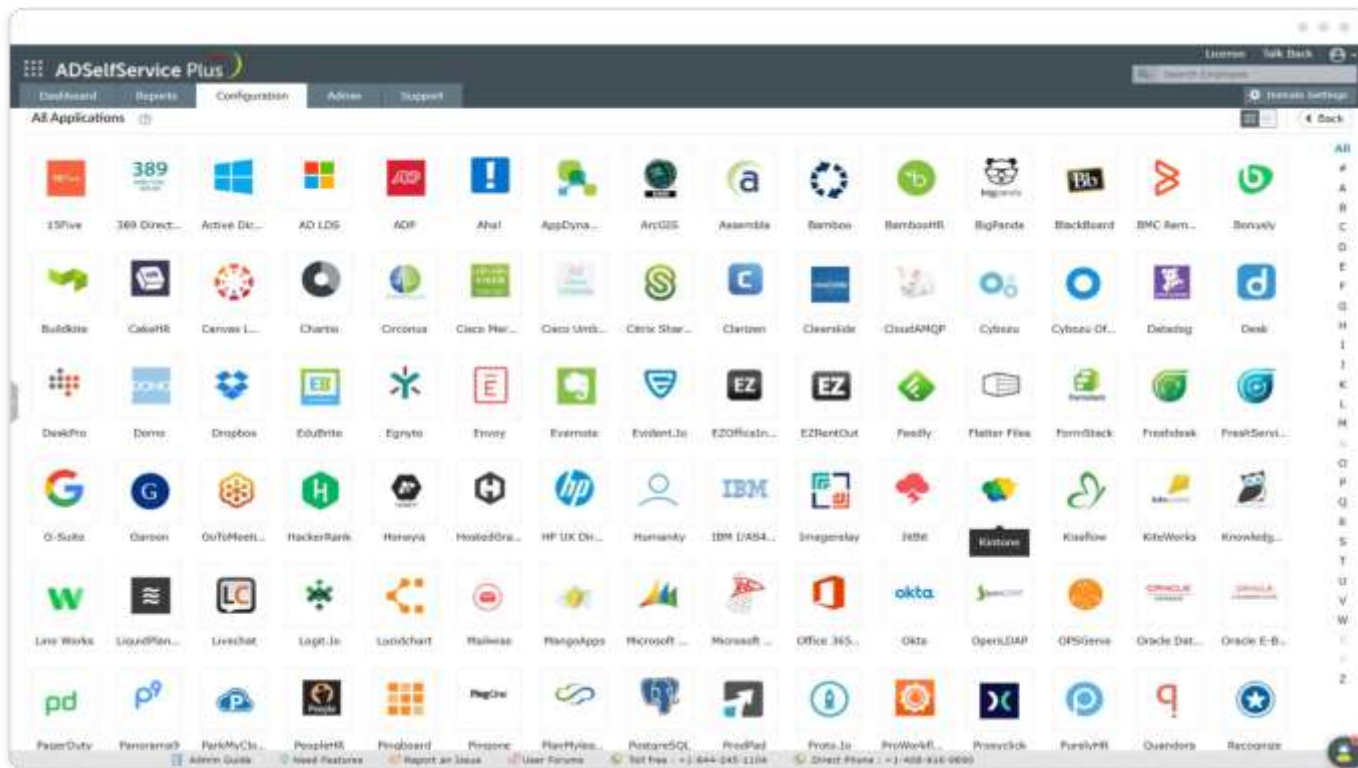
ADSelfService Plus

License Talk Back

Search Employee

Dashboard Reports Configuration Admin Support

Domain Settings

All Applications

Back

All
#
A
B
C
D
E
F
G
H
I
J
K
L
M
N
O
P
Q
R
S
T
U
V
W
X
Y
Z

15Five
389 Direct...
Active Dir...
AD LDS
ADP
Aha!
AppDyna...
ArcGIS
Assemble
Bamboo
BambooHR
BigPanda
BlackBoard
BMC Rem...
Bonusly

Buildkite
CakeHR
Canvas L...
Chartio
Circonus
Cisco Mer...
Cisco Umb...
Citrix Shar...
Clarizen
Clearslide
CloudAMQP
Cybozu
Cybozu Of...
Datadog
Desk

DeskPro
Domo
Dropbox
EduBrite
Egnyte
Envoy
Evernote
Evident.Io
EZOfficeIn...
EZRentOut
Feedly
Flatter Files
FormStack
Freshdesk
FreshServi...

G-Suite
Garoon
GoToMeeti...
HackerRank
Honeyio
HostedGra...
HP UX Dir...
Humanity
IBM I/AS4...
Imageralay
Jitbit
Kintone
Kissflow
KiteWorks
Knowledg...

Line Works
LiquidPlan...
Livechat
Logit.Io
Lucidchart
Mailwise
MangoApps
Microsoft ...
Microsoft ...
Office 365...
Okta
OpenLDAP
OPSGenie
Oracle Dat...
Oracle E-B...

PagerDuty
Panorama9
ParkMyClo...
PeopleHR
Pingboard
Pingone
PlanMyLea...
PostgreSQL
ProdPad
Proto.Io
ProWorkfl...
Proxyclick
PurelyHR
Quandora
Recognize

Admin Guide
Need Features
Report an Issue
User Forums
Toll Free : +1-844-245-1104
Direct Phone : +1-408-916-9890